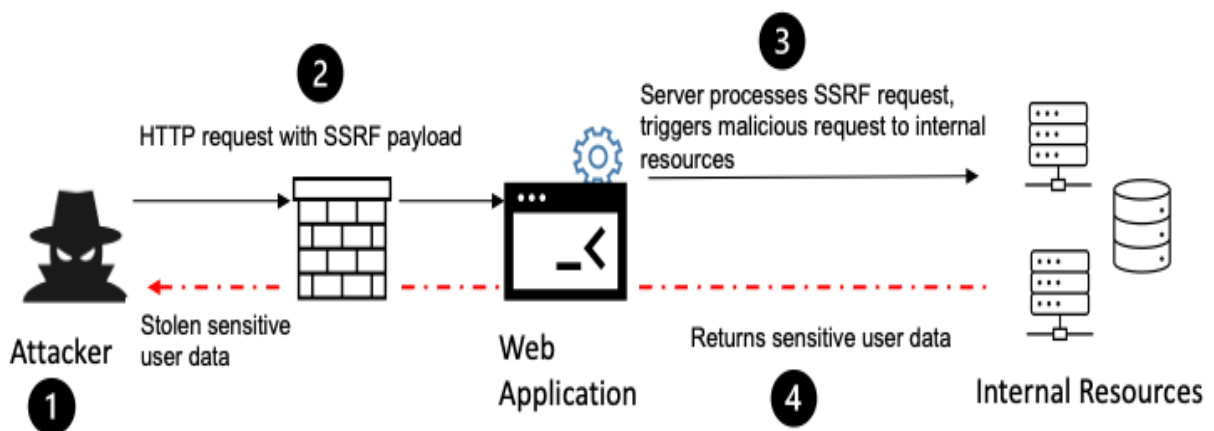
2

HTTP request with SSRF payload

3

Server processes SSRF request, triggers malicious request to internal resources

Stolen sensitive user data

Attacker

1

Web Application

Returns sensitive user data

4

Internal Resources